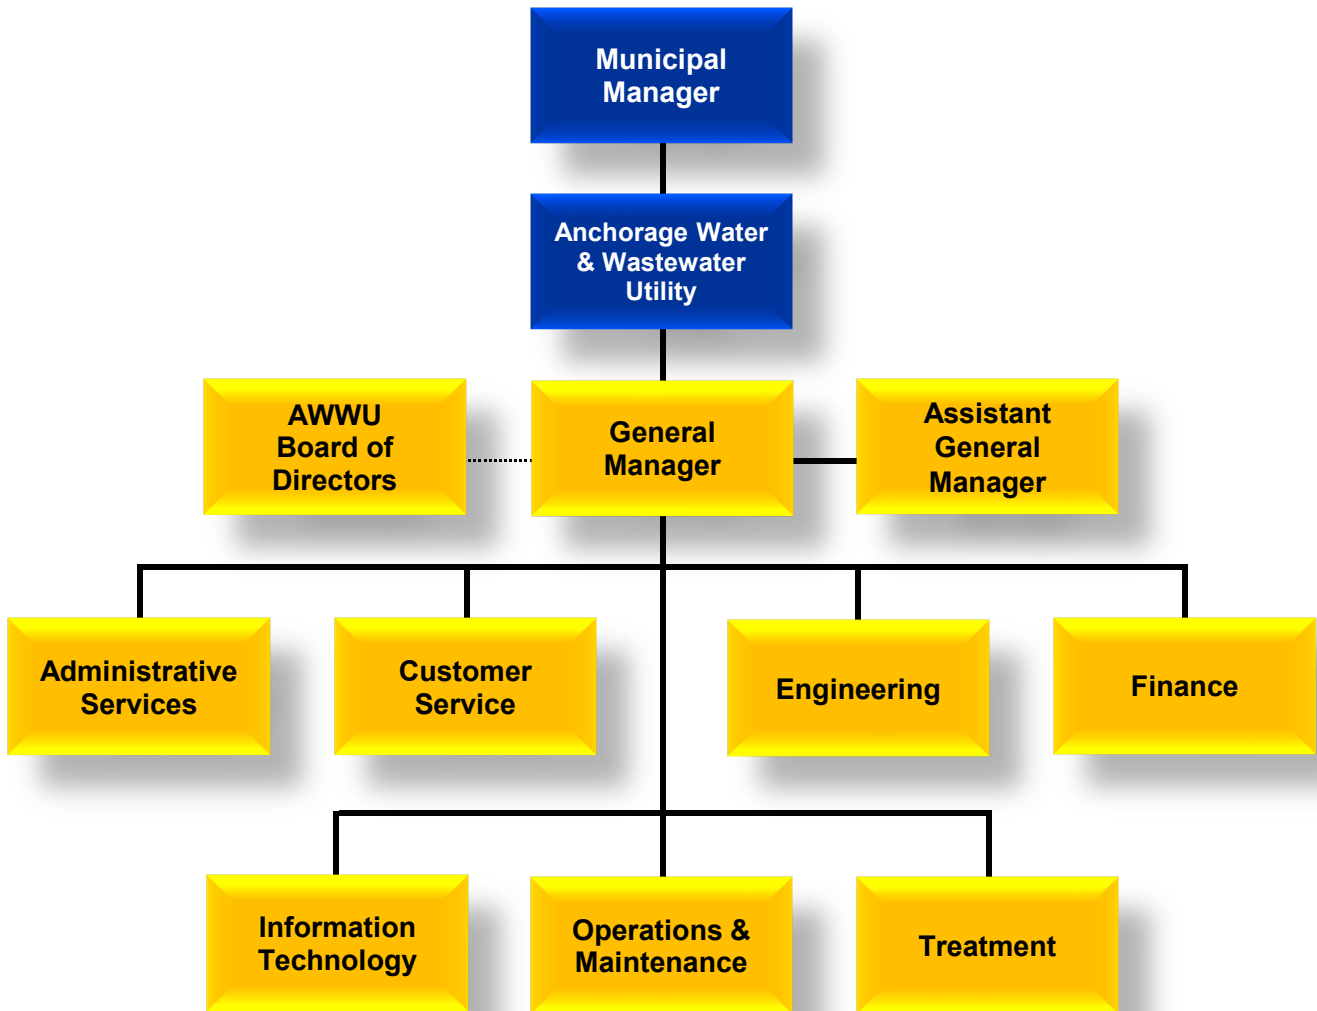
Municipal Manager

Anchorage Water & Wastewater Utility

AWWU Board of Directors

General Manager

Assistant General Manager

Administrative Services

Customer Service

Engineering

Finance

Information Technology

Operations & Maintenance

Treatment